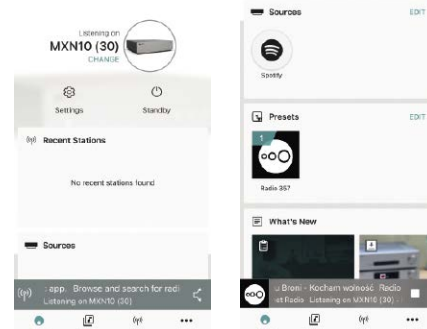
Listening on
MXN10 (30)
CHANGE

Settings

Standby

Recent Stations

No recent stations found

Sources

app. Browse and search for radi
Listening on MXN10 (30)

Sources
EDIT

Spotify

Presets
EDIT

1

Radio 357

What's New

u Broni - Kocham wolność Radio
st Radio Listening on MXN10 (30)

...

...